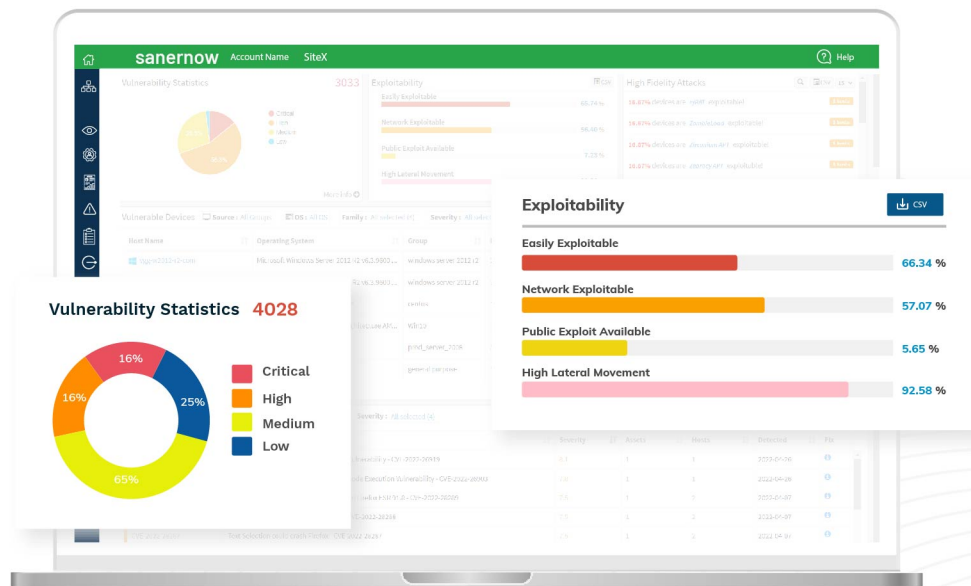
sanernow Account Name SiteX

Help

Vulnerability Statistics 3033

Critical
High
Medium
Low

More Info

Exploitability

Easily Exploitable 66.34 %
Network Exploitable 66.00 %
Public Exploit Available 5.23 %
High Lateral Movement

High Fidelity Attacks

16.67% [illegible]
16.67% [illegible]
16.67% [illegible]
16.67% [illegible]

Vulnerable Devices

Host Name | Operating System | Group
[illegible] | Microsoft Windows Server 2012 R2 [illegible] | windows server 2012 r2

Exploitability

CSV

Easily Exploitable 66.34 %

Network Exploitable 57.07 %

Public Exploit Available 5.65 %

High Lateral Movement 92.58 %

Vulnerability Statistics 4028

16%
25%
65%
16%

Critical
High
Medium
Low

Severity | Assets | Hosts | Detected | Fix
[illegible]